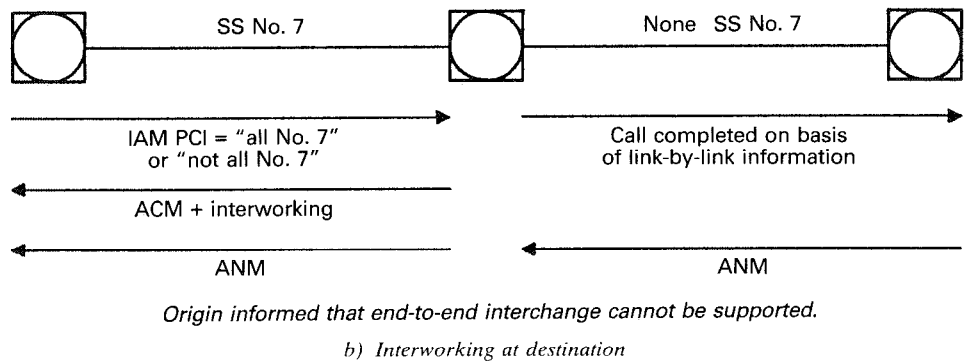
SS No. 7

None SS No. 7

IAM PCI = "all No. 7" or "not all No. 7"

Call completed on basis of link-by-link information

ACM + interworking

ANM

ANM

Origin informed that end-to-end interchange cannot be supported.

b) Interworking at destination